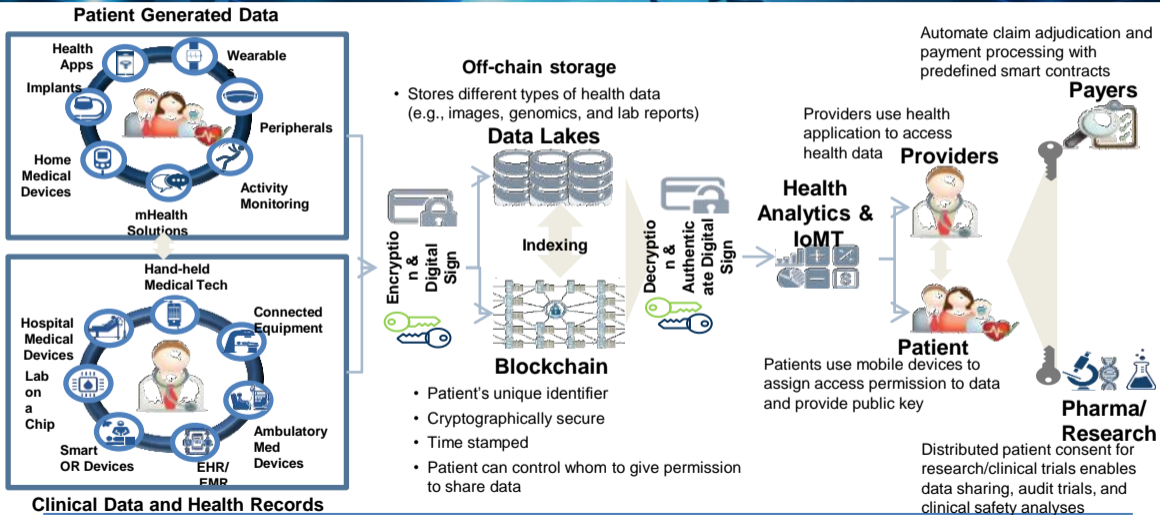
Patient Generated Data

Health Apps

Wearable

Implants

Peripherals

Home Medical Devices

Activity Monitoring

mHealth Solutions

Hand-held Medical Tech

Connected Equipment

Hospital Medical Devices

Lab on a Chip

Ambulatory Med Devices

Smart OR Devices

EHR/ EMR

Clinical Data and Health Records

Encryption & Digital Sign

Off-chain storage

• Stores different types of health data (e.g., images, genomics, and lab reports)

Data Lakes

Indexing

Blockchain

• Patient's unique identifier
• Cryptographically secure
• Time stamped
• Patient can control whom to give permission to share data

Decryption & Authenticate Digital Sign

Health Analytics & IoMT

Providers use health application to access health data

Providers

Patient

Patients use mobile devices to assign access permission to data and provide public key

Automate claim adjudication and payment processing with predefined smart contracts

Payers

Pharma/ Research

Distributed patient consent for research/clinical trials enables data sharing, audit trials, and clinical safety analyses